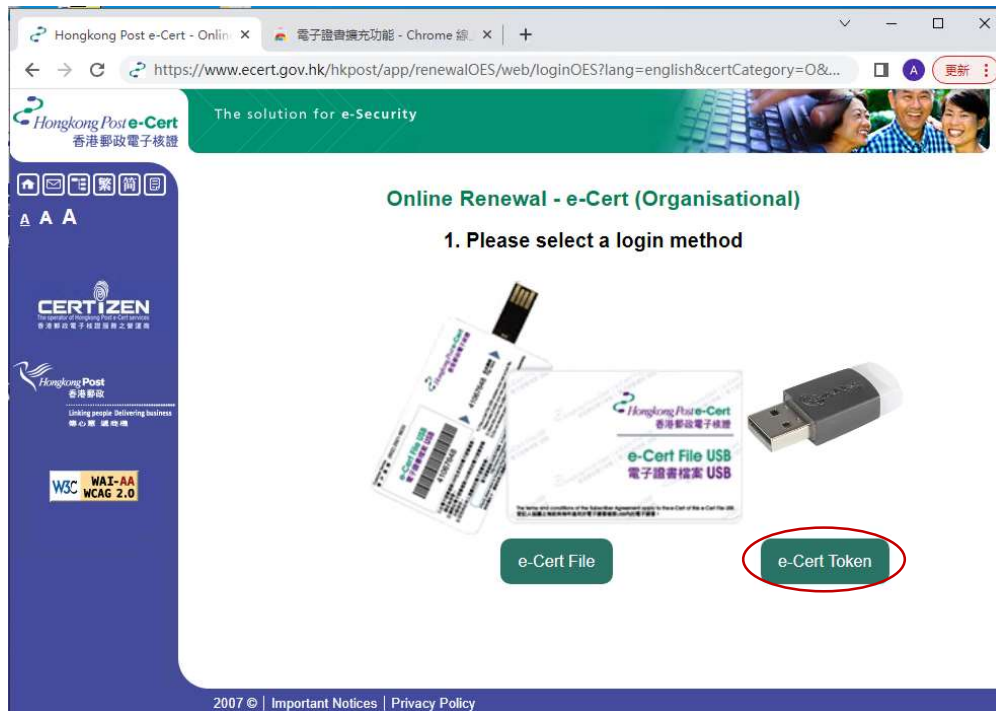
Hongkong Post e-Cert - Onlin ×
電子證書擴充功能 - Chrome 線 ×
+

https://www.ecert.gov.hk/hkpost/app/renewalOES/web/loginOES?lang=english&certCategory=O&...
A
更新

Hongkong Post e-Cert
香港郵政電子核證
The solution for e-Security

繁 簡
A A A

CERTIZEN
The operator of Hongkong Post e-Cert services
香港郵政電子核證服務之營運商

Hongkong Post
香港郵政
Linking people Delivering business
傳心意 送包裹

W3C WAI-AA WCAG 2.0

Online Renewal - e-Cert (Organisational)

1. Please select a login method

Hongkong Post e-Cert
香港郵政電子核證
e-Cert File USB
電子證書檔案 USB

e-Cert File
e-Cert Token

2007 © | Important Notices | Privacy Policy